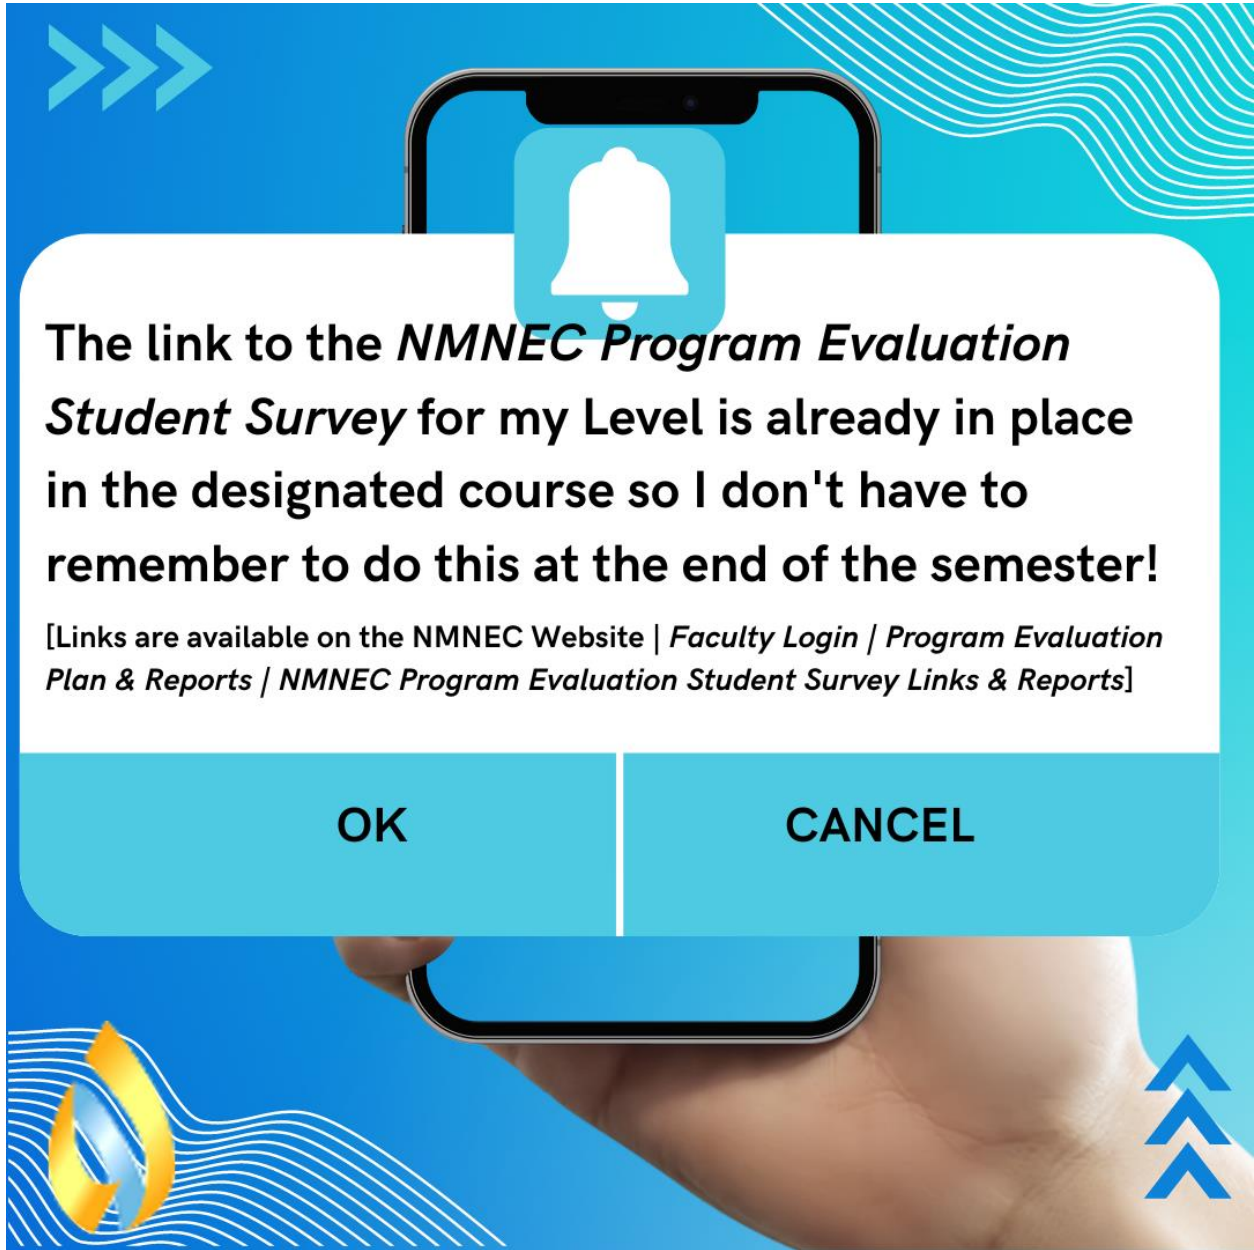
The link to the *NMNEC Program Evaluation Student Survey* for my Level is already in place in the designated course so I don't have to remember to do this at the end of the semester!

[Links are available on the NMNEC Website | *Faculty Login* | *Program Evaluation Plan & Reports* | *NMNEC Program Evaluation Student Survey Links & Reports*]

OK

CANCEL